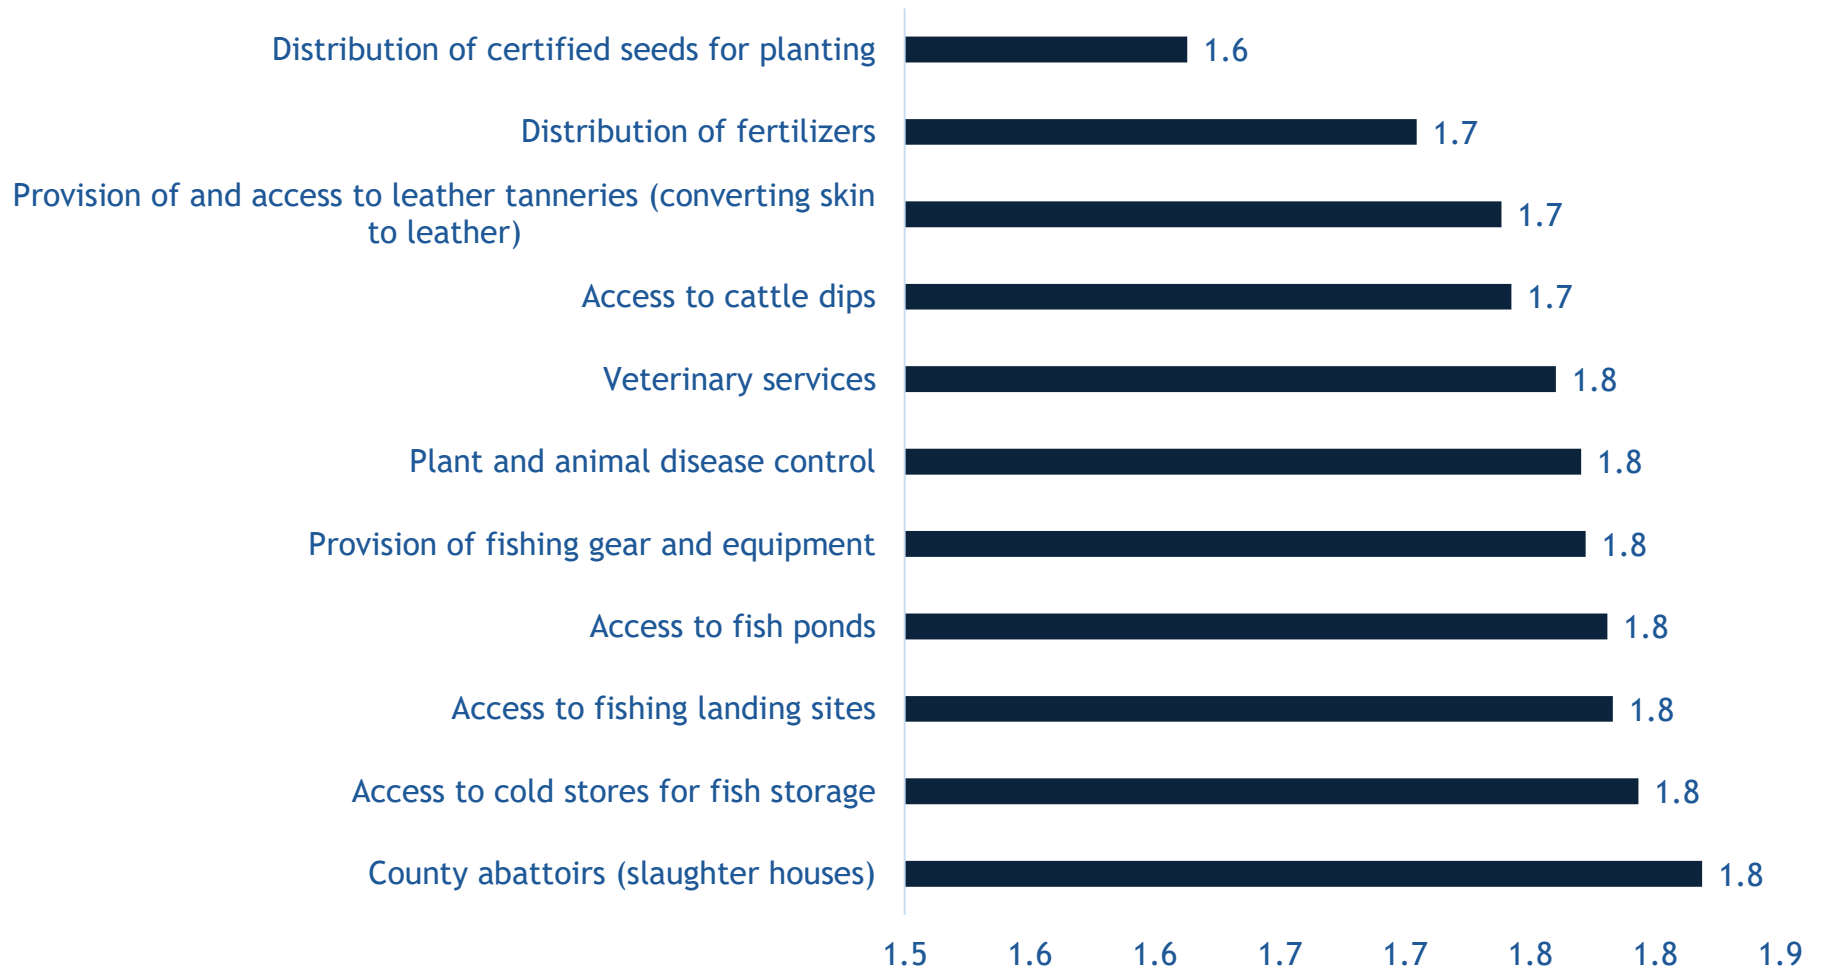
Distribution of certified seeds for planting 1.6

Distribution of fertilizers 1.7

Provision of and access to leather tanneries (converting skin to leather) 1.7

Access to cattle dips 1.7

Veterinary services 1.8

Plant and animal disease control 1.8

Provision of fishing gear and equipment 1.8

Access to fish ponds 1.8

Access to fishing landing sites 1.8

Access to cold stores for fish storage 1.8

County abattoirs (slaughter houses) 1.8

1.5 1.6 1.6 1.7 1.7 1.8 1.8 1.9